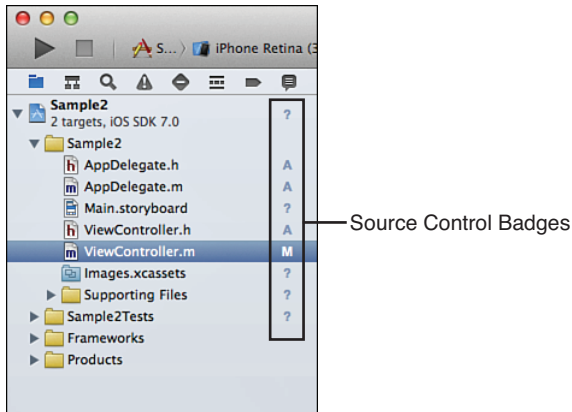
S... 〉 iPhone Retina (3

Sample2
2 targets, iOS SDK 7.0 ?
Sample2
h AppDelegate.h A
m AppDelegate.m A
Main.storyboard ?
h ViewController.h A
m ViewController.m M
Images.xcassets ?
Supporting Files ?
Sample2Tests ?
Frameworks
Products

Source Control Badges